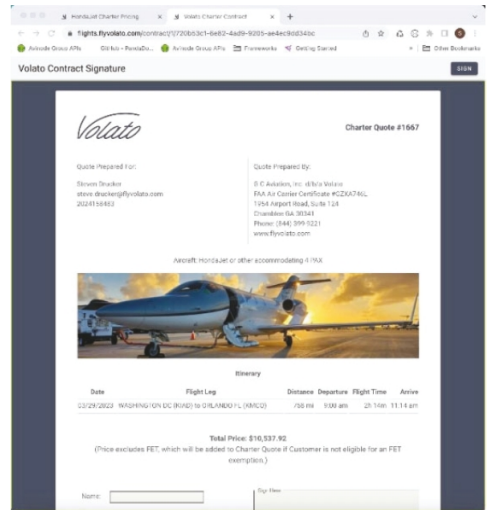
HondaJet Charter Pricing
Volato Charter Contract
flights.flyvolato.com/contract/1720b53c1-6e62-4ad9-9205-ae4ec9dd34bc
Aviiode Group APIs
GitHub - PonkaDo...
Aviiode Group APIs
Frameworks
Getting Started
Other Bookmarks

Volato Contract Signature
SIGN

Volato
Charter Quote #1667

Quote Prepared For:
Steven Drucker
steve.drucker@flyvolato.com
2024156483

Quote Prepared By:
D C Aviation, Inc. d/b/a Volato
FAA Air Carrier Certificate #CZXA746L
1954 Airport Road, Suite 124
Chamblee GA 30341
Phone: (844) 399-1221
www.flyvolato.com

Aircraft: HondaJet or other accommodating 4 PAX

Itinerary

| Date | Flight Log | Distance | Departure | Flight Time | Arrive |
|---|---|---|---|---|---|
| 03/29/2023 | WASHINGTON DC (KIAD) to ORLANDO FL (KMCO) | 758 mi | 9:00 am | 2h 14m | 11:14 am |

Total Price: $10,537.92
(Price excludes FET, which will be added to Charter Quote if Customer is not eligible for an FET exemption.)

Name:
Sign Here